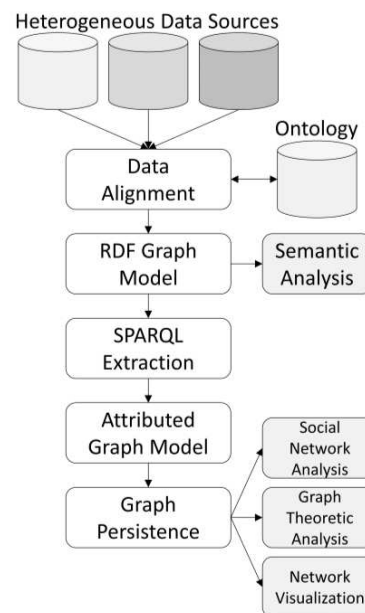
Heterogeneous Data Sources

Ontology

Data Alignment

RDF Graph Model

Semantic Analysis

SPARQL Extraction

Attributed Graph Model

Graph Persistence

Social Network Analysis

Graph Theoretic Analysis

Network Visualization